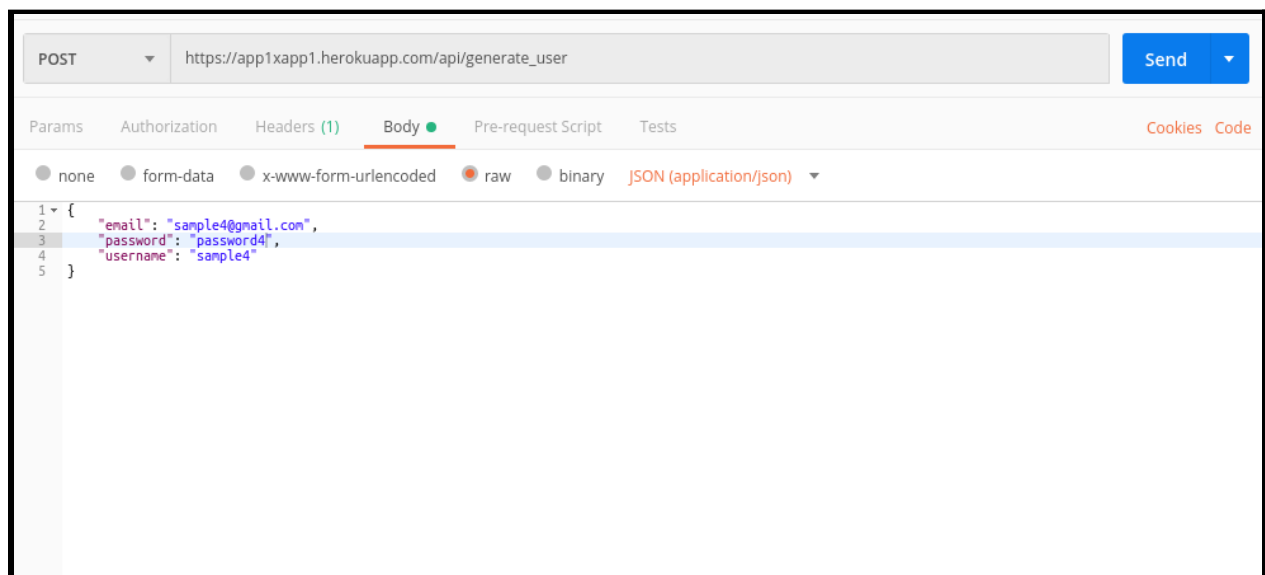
POST https://app1xapp1.herokuapp.com/api/generate_user Send

Params Authorization Headers (1) Body Pre-request Script Tests Cookies Code

none form-data x-www-form-urlencoded raw binary JSON (application/json)

1 {
2 "email": "sample4@gmail.com",
3 "password": "password4",
4 "username": "sample4"
5 }